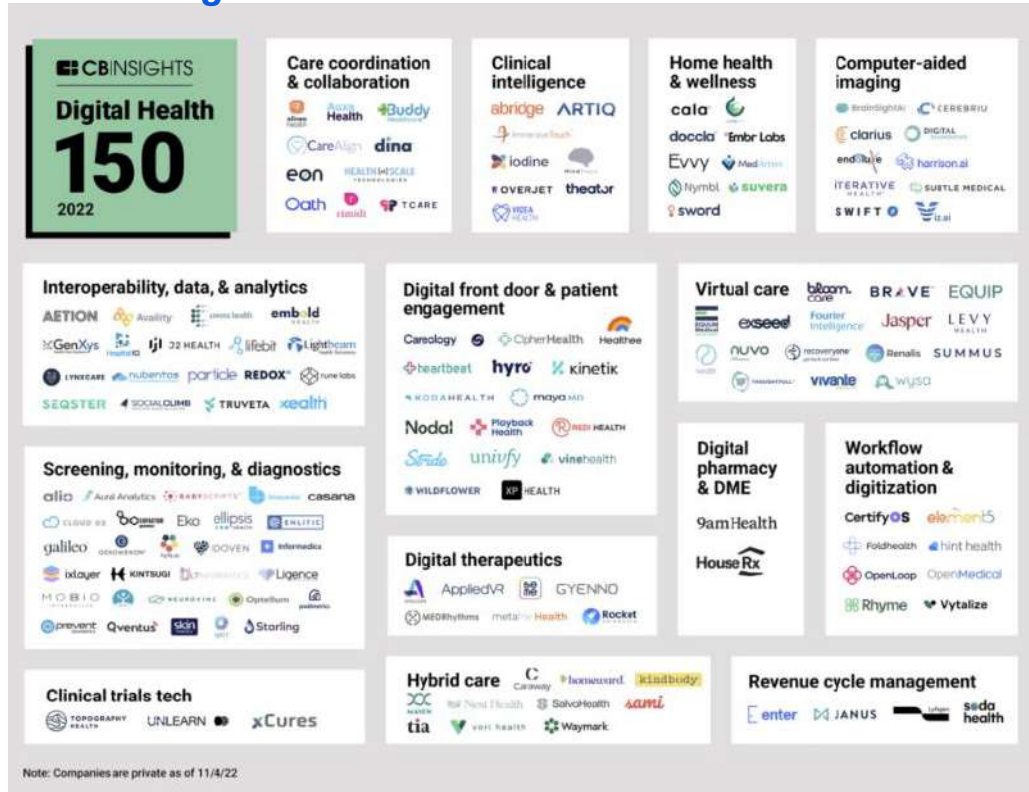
CBINSIGHTS
Digital Health
150
2022

Care coordination & collaboration
Aura Health
Buddy
CareAlign
dina
eon
HEALTH at SCALE
Oath
TCARE

Clinical intelligence
abridge
ARTIQ
iodine
OVERJET
theator

Home health & wellness
cala
doccla
Embr Labs
Evvy
Nymbl
suvera
sword

Computer-aided imaging
CEREBRIU
clarius
harrison.ai
ITERATIVE HEALTH
SUBTLE MEDICAL
SWIFT

Interoperability, data, & analytics
AETION
Availity
embold
GenXys
32 HEALTH
lifebit
Lightbeam
LYNXCARE
nubentos
particle
REDOX
rune labs
SEQSTER
SOCIALCLIMB
TRUVETA
xealth

Digital front door & patient engagement
Carelogy
CipherHealth
Healthee
heartbeat
hyro
kinetik
KODAHEALTH
maya MD
Nodal
Playback Health
REDI HEALTH
Stride
univfy
vinehealth
WILDFLOWER
XP HEALTH

Virtual care
bloom care
BRAVE
EQUIP
exseed
Fourier Intelligence
Jasper
LEVY HEALTH
nuvo
recoveryone
Renalis
SUMMUS
vivante
wysa

Screening, monitoring, & diagnostics
alio
Aural Analytics
casana
Eko
ellipsis
ENLITIC
galileo
DOVEN
Informedica
ixlayer
KINTSUGI
Ligence
MOBIO
NEUROVINE
Optellum
prevent
Qventus
skin
Starling

Digital pharmacy & DME
9amHealth
House Rx

Workflow automation & digitization
CertifyOS
element5
Foldhealth
hint health
OpenLoop
OpenMedical
Rhyme
Vytalize

Digital therapeutics
AppliedVR
GYENNO
MEDRhythms
metaMe Health
Rocket

Clinical trials tech
TOPOGRAPHY HEALTH
UNLEARN
xCures

Hybrid care
Caraway
homeward
kindbody
Nest Health
SalvoHealth
sami
tia
vori health
Waymark

Revenue cycle management
enter
JANUS
soda health

Note: Companies are private as of 11/4/22